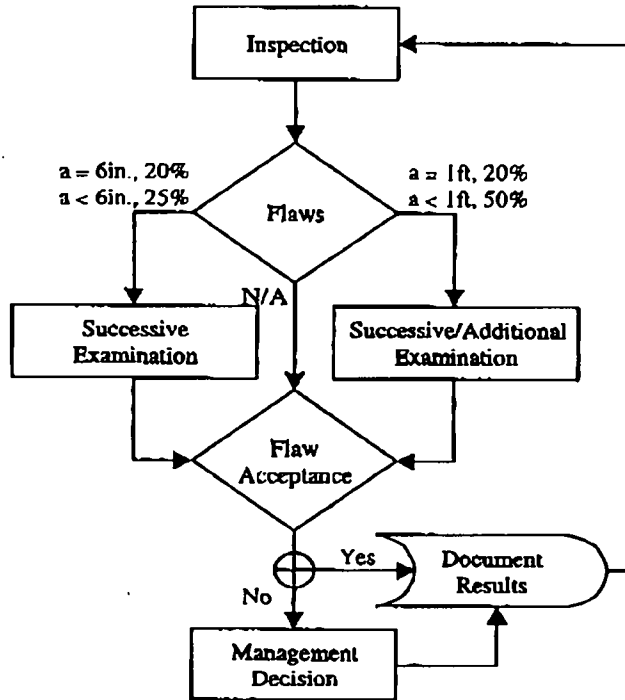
Inspection

a = 6in., 20%
a < 6in., 25%

a = 1ft, 20%
a < 1ft, 50%

Flaws

N/A

Successive Examination

Successive/Additional Examination

Flaw Acceptance

Yes

Document Results

No

Management Decision